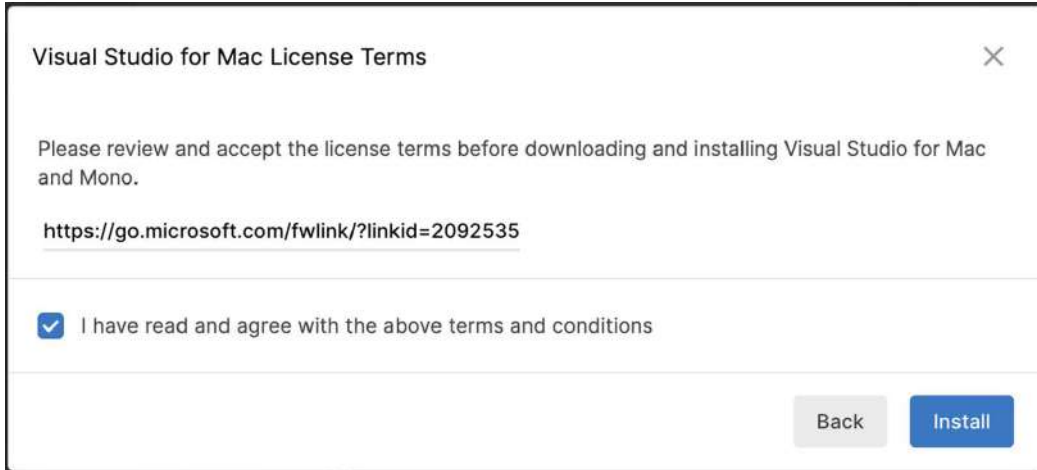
Visual Studio for Mac License Terms

×

Please review and accept the license terms before downloading and installing Visual Studio for Mac and Mono.

https://go.microsoft.com/fwlink/?linkid=2092535

I have read and agree with the above terms and conditions

Back

Install